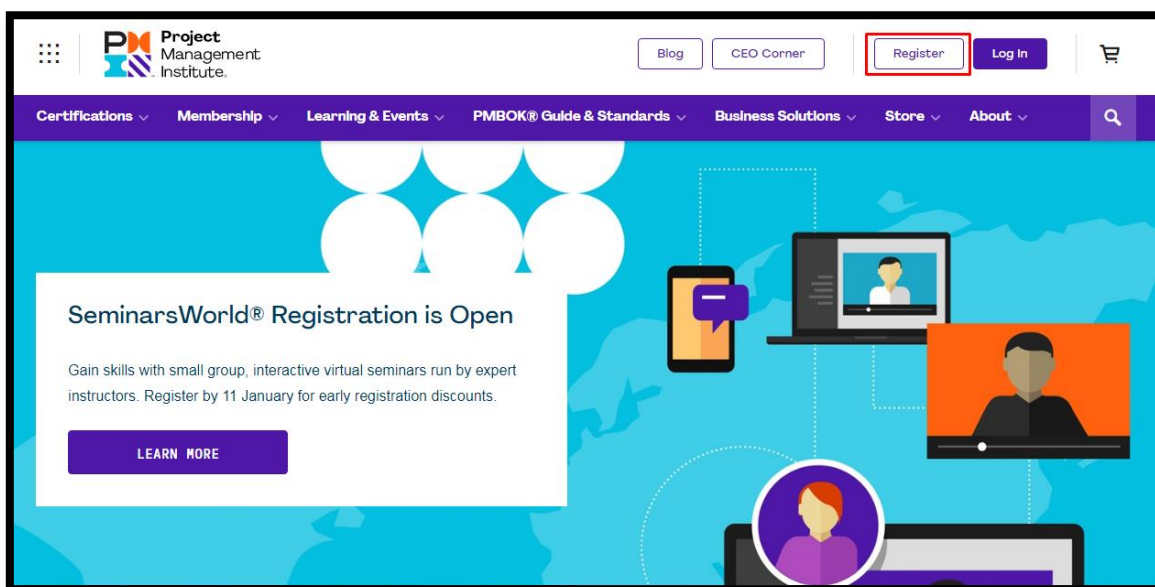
PMI Project Management Institute.

Blog CEO Corner Register Log In

Certifications Membership Learning & Events PMBOK® Guide & Standards Business Solutions Store About

SeminarsWorld® Registration is Open

Gain skills with small group, interactive virtual seminars run by expert instructors. Register by 11 January for early registration discounts.

LEARN MORE